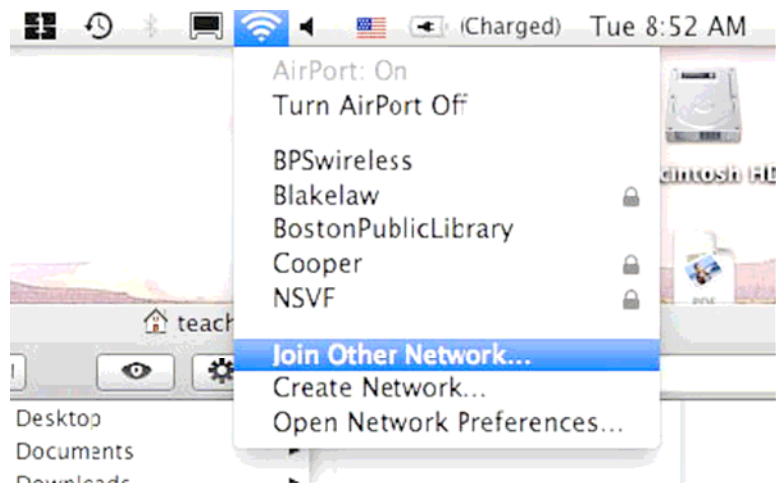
(Charged) Tue 8:52 AM

AirPort: On
Turn AirPort Off

BPSwireless
Blakelaw
BostonPublicLibrary
Cooper
NSVF

Join Other Network...
Create Network...
Open Network Preferences...

cintosh HD

PDF

teach

Desktop
Documents
Downloads